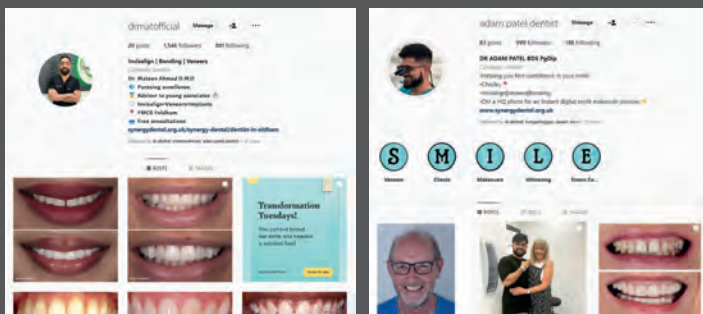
drmatofficial Message

20 posts 1,546 followers 841 following

Invisalign | Bonding | Veneers

Dr. Mutaen Ahmad D.M.D

Pursuing excellence.

Advisor to young associates

Invisalign•Veneers•Implants

FMCB Feldham

Free consultations

synergydental.org.uk/synergy-dental/dentist-in-oldham

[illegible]

POSTS TAGGED

Transformation Tuesdays!

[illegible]

adam.patel.dentist Message

82 posts 998 followers 198 following

DR ADAM PATEL BDS PgDip

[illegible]

Helping you feel confident in your smile

Cheeky

Invisalign•Veneers•Bonding

DM a HQ photo for an instant digital smile makeover preview

www.synergydental.org.uk

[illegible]

S M I L E

Veneers Cheeks Makeovers Whitening Smile Co...

POSTS REELS TAGGED